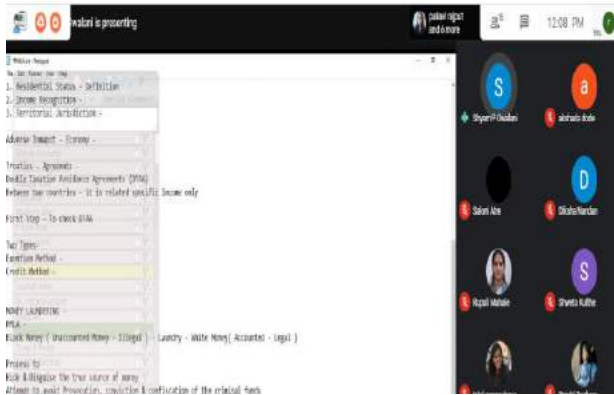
wadani is presenting

pallavi rajput and 6 more

12:08 PM

Untitled - Notepad

File Edit Format View Help

1. Residential Status - Definition
2. Income Recognition -
3. Territorial Jurisdiction -

Adverse Impact - Economy -

Treaties - Agreements
Double Taxation Avoidance Agreements (DTAA)
Between two countries - it is related specific Income only

First Step - To check DTAA

Two Types-
Exemption Method -
Credit Method -

MONEY LAUNDERING
PMLA -
Black Money ( Unaccounted Money - Illegal ) - Laundry - White Money( Accounted - Legal )

Process to
Hide & Disguise the true source of money
Attempt to avoid Prosecution, conviction & confiscation of the criminal funds

S
Shyam P Dwalani

a
akshada dode

Saloni Abe

D
Diksha Nandan

Rupali Mahale

S
Shweta Kulthe